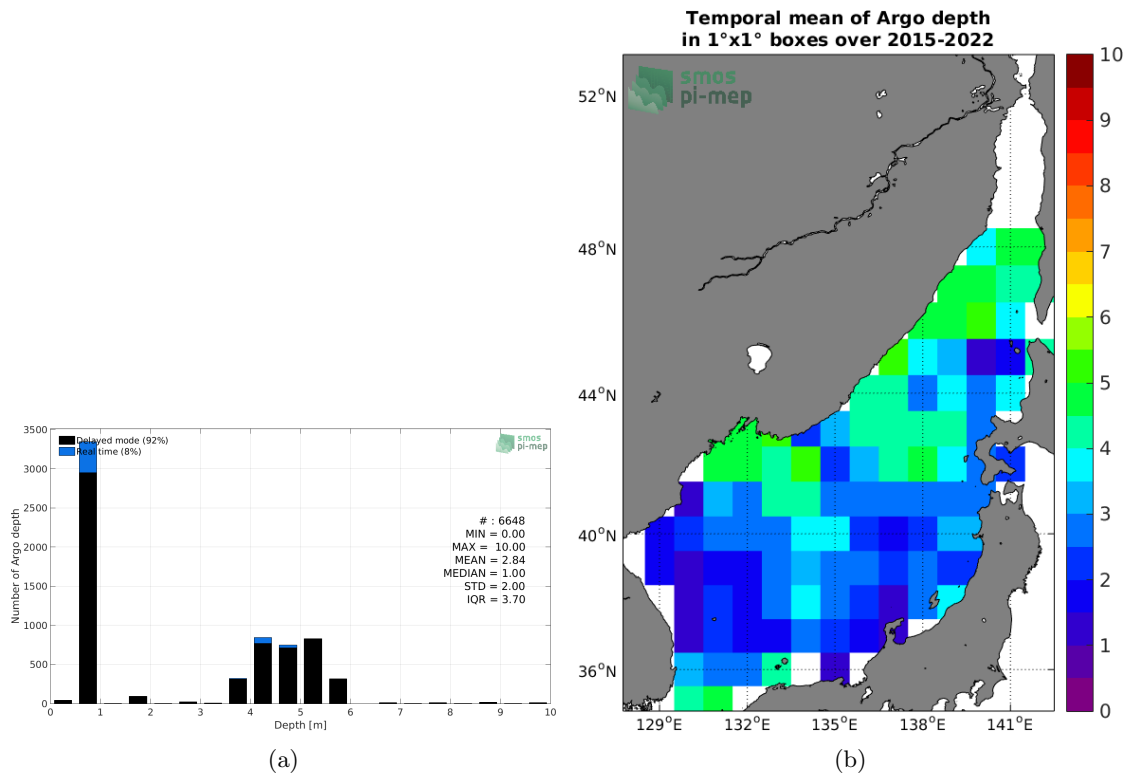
Delayed mode (92%)
Real time (8%)

smos pi-mep

3500
3000
2500
2000
1500
1000
500
0

Number of Argo depth

# : 6648
MIN = 0.00
MAX = 10.00
MEAN = 2.84
MEDIAN = 1.00
STD = 2.00
IQR = 3.70

0 1 2 3 4 5 6 7 8 9 10
Depth [m]

(a)

Temporal mean of Argo depth
in 1°x1° boxes over 2015-2022

smos pi-mep

52°N
48°N
44°N
40°N
36°N

129°E 132°E 135°E 138°E 141°E

10
9
8
7
6
5
4
3
2
1
0

(b)